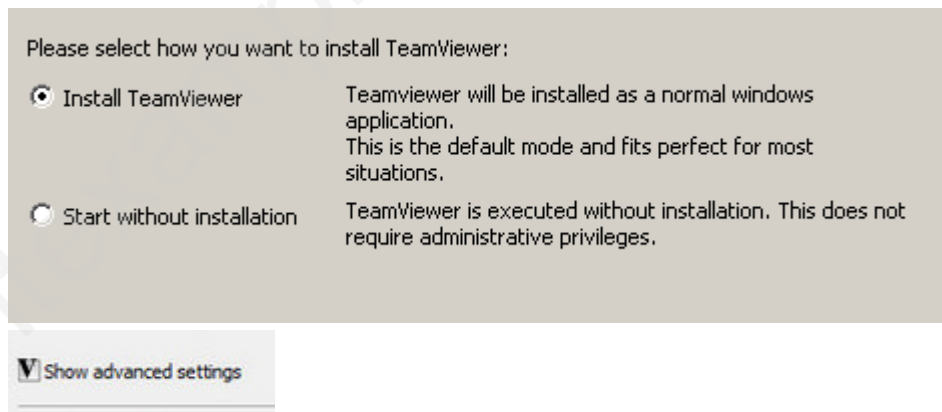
Please select how you want to install TeamViewer:

Install TeamViewer

Teamviewer will be installed as a normal windows application.
This is the default mode and fits perfect for most situations.

Start without installation

TeamViewer is executed without installation. This does not require administrative privileges.

V Show advanced settings